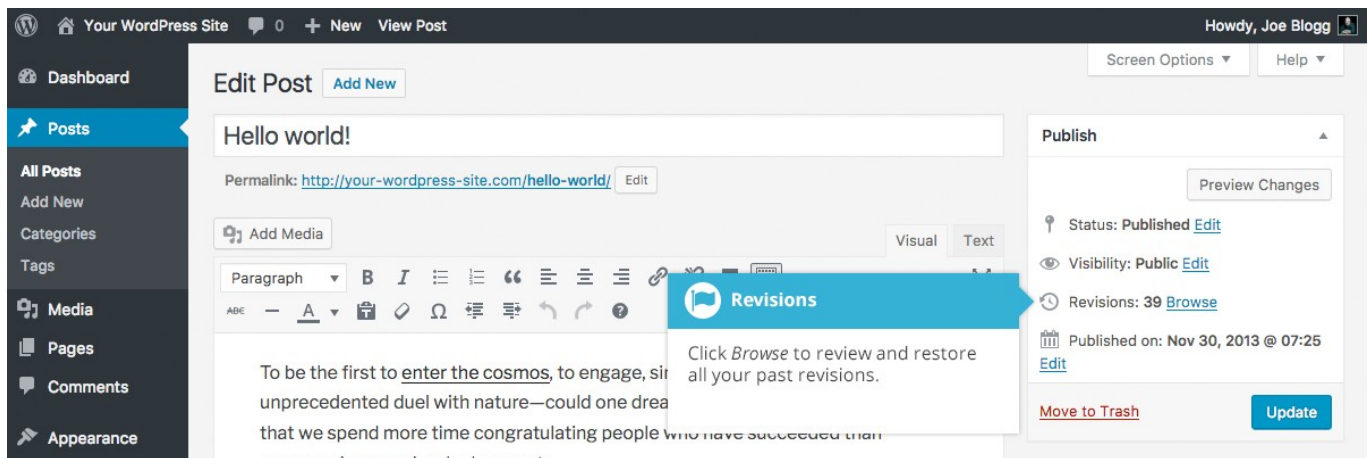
Your WordPress Site 0 + New View Post Howdy, Joe Blogg

Dashboard

Posts

All Posts
Add New
Categories
Tags

Media

Pages

Comments

Appearance

Edit Post Add New

Screen Options ▼ Help ▼

Hello world!

Permalink: http://your-wordpress-site.com/hello-world/ Edit

Add Media

Visual Text

Paragraph

To be the first to enter the cosmos, to engage, sir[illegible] unprecedented duel with nature—could one drea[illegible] that we spend more time congratulating people w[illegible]

Revisions

Click *Browse* to review and restore all your past revisions.

Publish

Preview Changes

Status: Published Edit

Visibility: Public Edit

Revisions: 39 Browse

Published on: Nov 30, 2013 @ 07:25 Edit

Move to Trash

Update